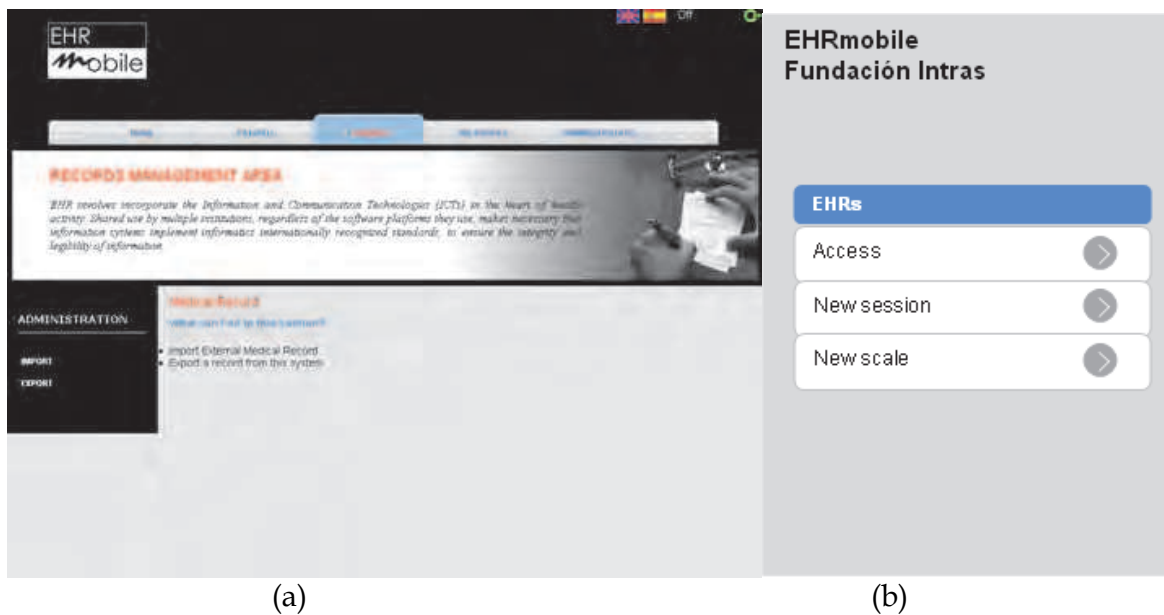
EHR
mobile

Off

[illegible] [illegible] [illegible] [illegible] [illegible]

RECORDS MANAGEMENT AREA

EHR involves incorporate the Information and Communication Technologies (ICTs) in the heart of health activity. Shared use by multiple institutions, regardless of the software platforms they use, make necessary that information systems implement informatics internationally recognized standards, to ensure the integrity and legibility of information.

ADMINISTRATION

IMPORT
EXPORT

Medical Record
What can I do in this section?

- Import External Medical Record
- Export a record from this system

(a)

EHRmobile
Fundación Intras

EHRs
Access
New session
New scale

(b)